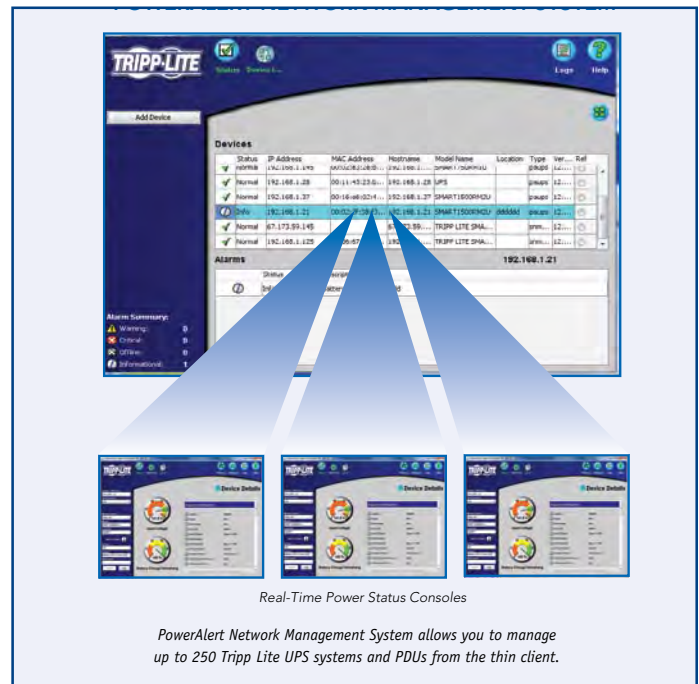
TRIPP·LITE

Status Connect...

Logs Help

Add Device

Devices

| | Status | IP Address | MAC Address | Hostname | Model Name | Location | Type | Ver... | Ref |
|---|---|---|---|---|---|---|---|---|---|
| ✓ | Normal | 192.168.1.145 | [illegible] | 192.168.1... | SMART1500RM2U | | paups | 12... | |
| ✓ | Normal | 192.168.1.28 | 00:11:43:23:0... | 192.168.1.28 | UPS | | paups | 12... | |
| ✓ | Normal | 192.168.1.37 | 00:16:e6:02:4... | 192.168.1.37 | SMART1500RM2U | | paups | 12... | |
| | Info | 192.168.1.21 | 00:02:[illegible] | 192.168.1.21 | SMART1500RM2U | dddddd | paups | 12... | |
| ✓ | Normal | 67.173.59.145 | | 67.173.59... | TRIPP LITE SMA... | | pnm... | 12... | |
| ✓ | Normal | 192.168.1.125 | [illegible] | 192... | TRIPP LITE SMA... | | pnm... | 12... | |

Alarms

192.168.1.21

Status

Alarm Summary:
Warning: 0
Critical: 0
Offline: 0
Informational: 1

Device Details

Device Details

Device Details

Real-Time Power Status Consoles

PowerAlert Network Management System allows you to manage up to 250 Tripp Lite UPS systems and PDUs from the thin client.